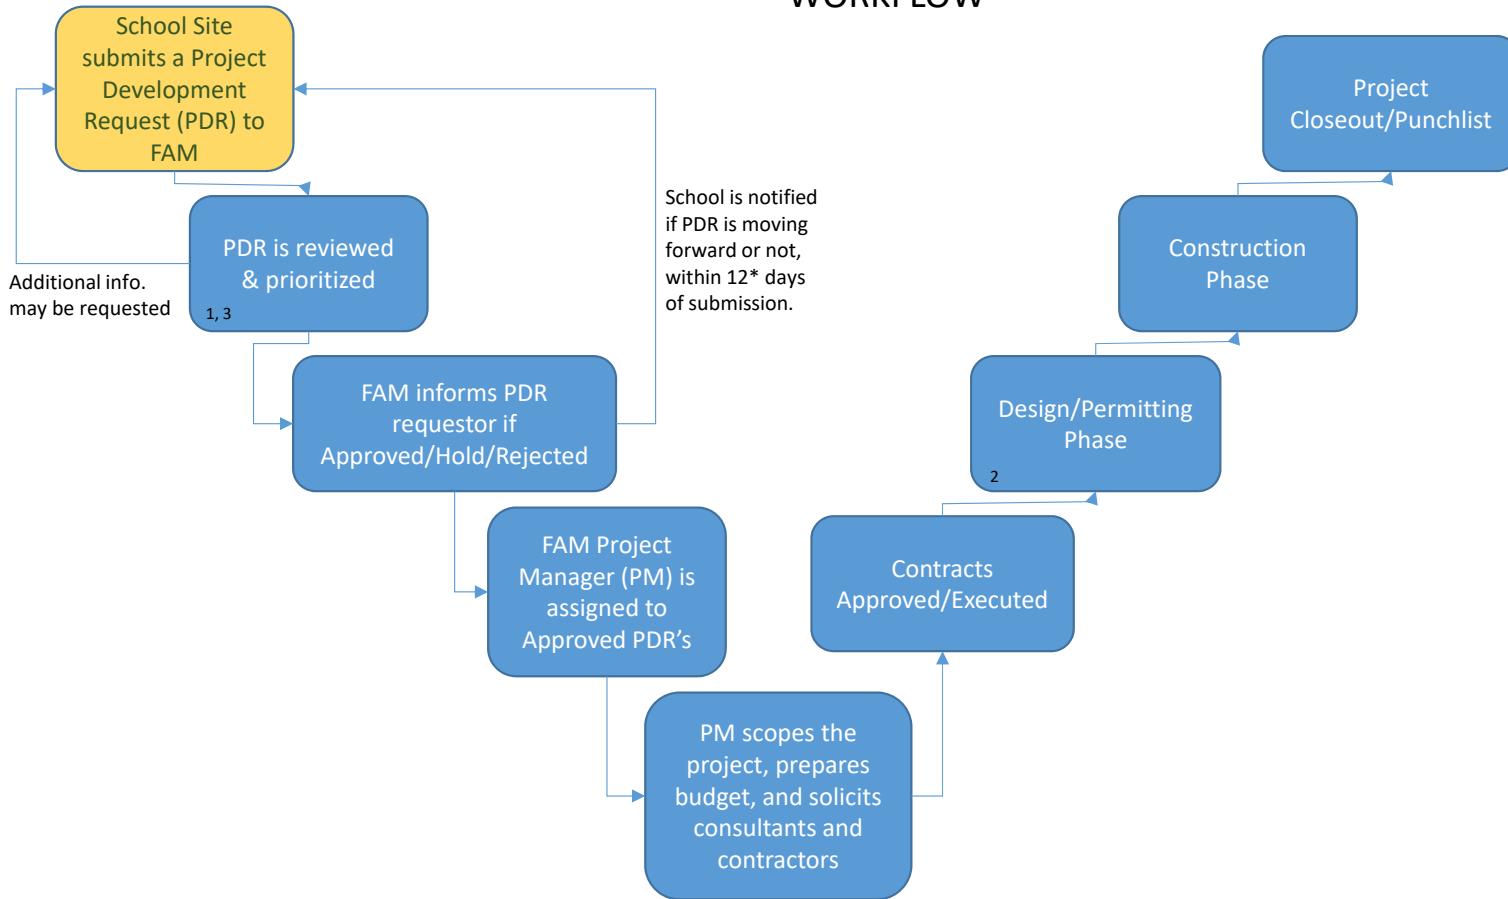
WORKFLOW

School Site submits a Project Development Request (PDR) to FAM

PDR is reviewed & prioritized
1, 3

Additional info. may be requested

School is notified if PDR is moving forward or not, within 12* days of submission.

FAM informs PDR requestor if Approved/Hold/Rejected

FAM Project Manager (PM) is assigned to Approved PDR's

PM scopes the project, prepares budget, and solicits consultants and contractors

Contracts Approved/Executed

Design/Permitting Phase
2

Construction Phase

Project Closeout/Punchlist